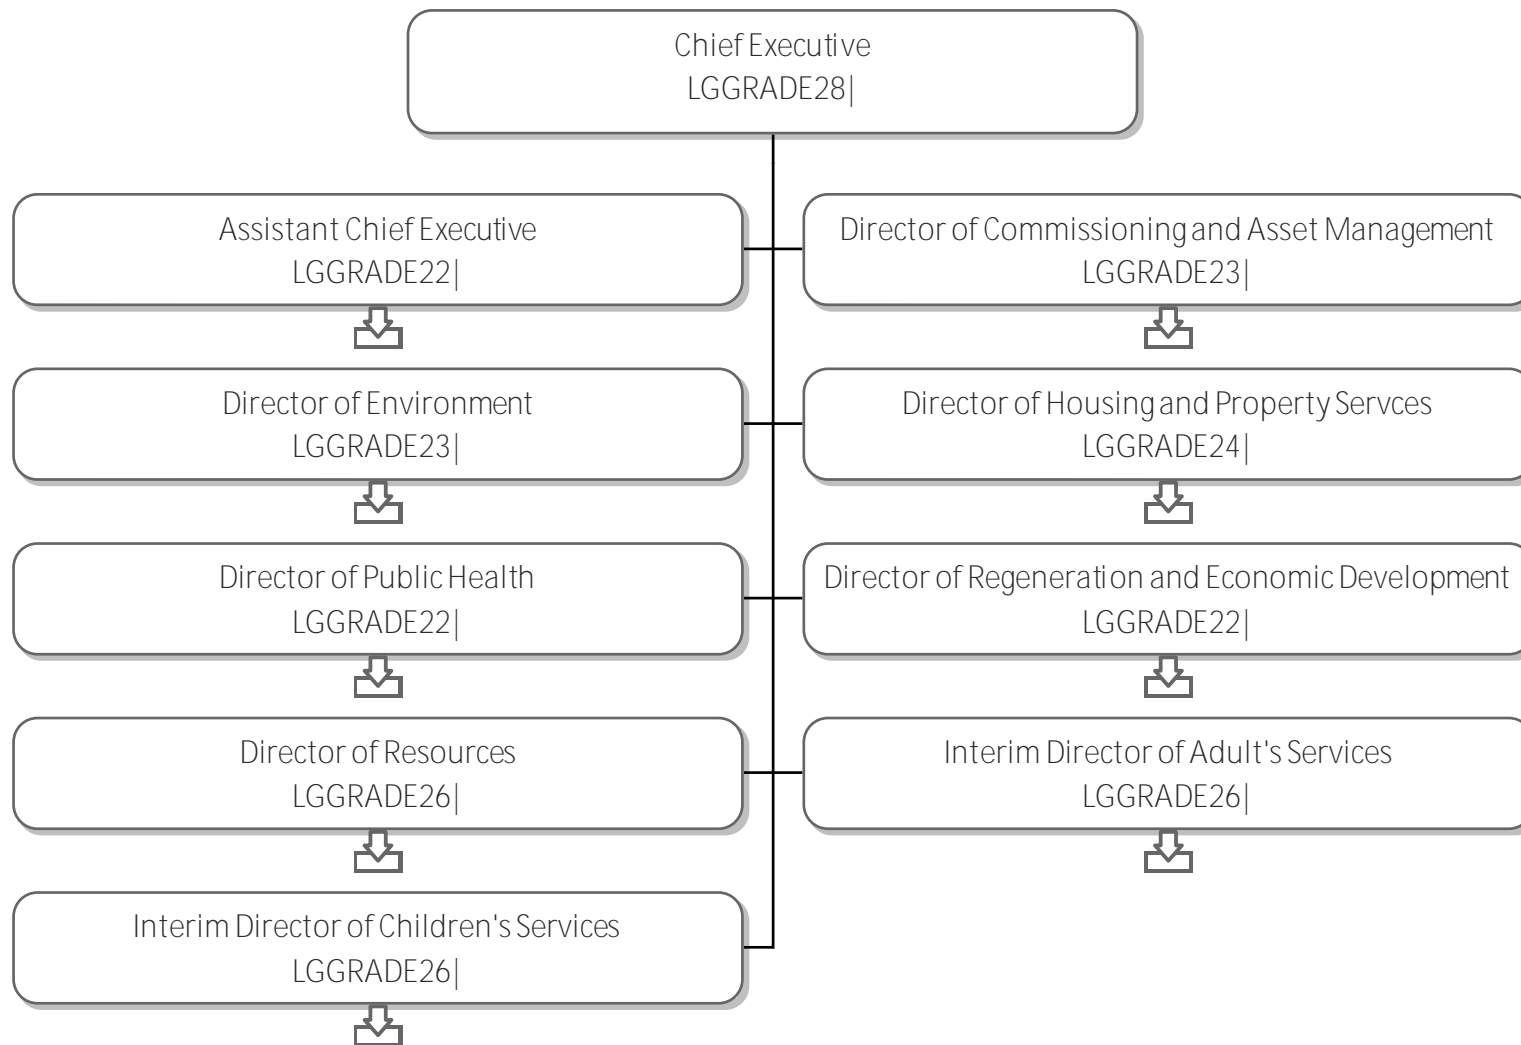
Chief Executive
LGGRADE28|

Assistant Chief Executive
LGGRADE22|

Director of Commissioning and Asset Management
LGGRADE23|

Director of Environment
LGGRADE23|

Director of Housing and Property Servces
LGGRADE24|

Director of Public Health
LGGRADE22|

Director of Regeneration and Economic Development
LGGRADE22|

Director of Resources
LGGRADE26|

Interim Director of Adult's Services
LGGRADE26|

Interim Director of Children's Services
LGGRADE26|